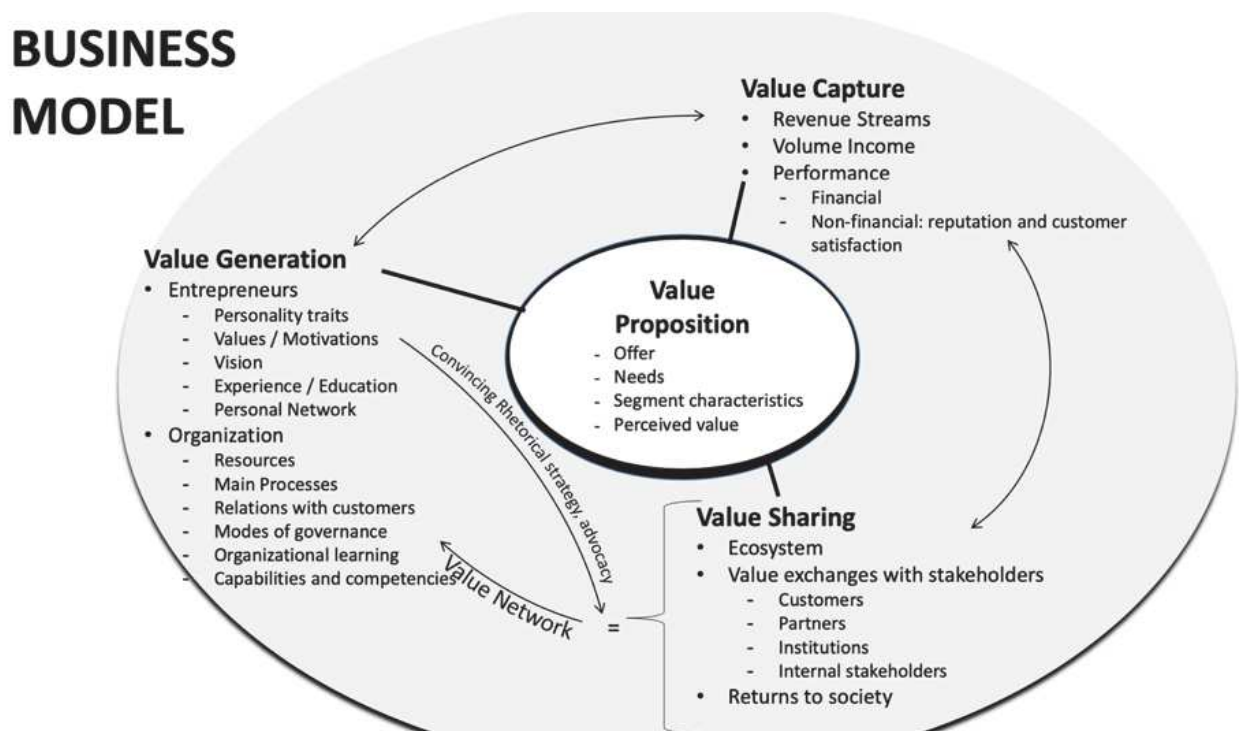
BUSINESS MODEL

Value Capture
- Revenue Streams
- Volume Income
- Performance
  - Financial
  - Non-financial: reputation and customer satisfaction

Value Generation
- Entrepreneurs
  - Personality traits
  - Values / Motivations
  - Vision
  - Experience / Education
  - Personal Network
- Organization
  - Resources
  - Main Processes
  - Relations with customers
  - Modes of governance
  - Organizational learning
  - Capabilities and competencies

Value Proposition
- Offer
- Needs
- Segment characteristics
- Perceived value

Convincing Rhetorical strategy, advocacy

Value Network =

Value Sharing
- Ecosystem
- Value exchanges with stakeholders
  - Customers
  - Partners
  - Institutions
  - Internal stakeholders
- Returns to society